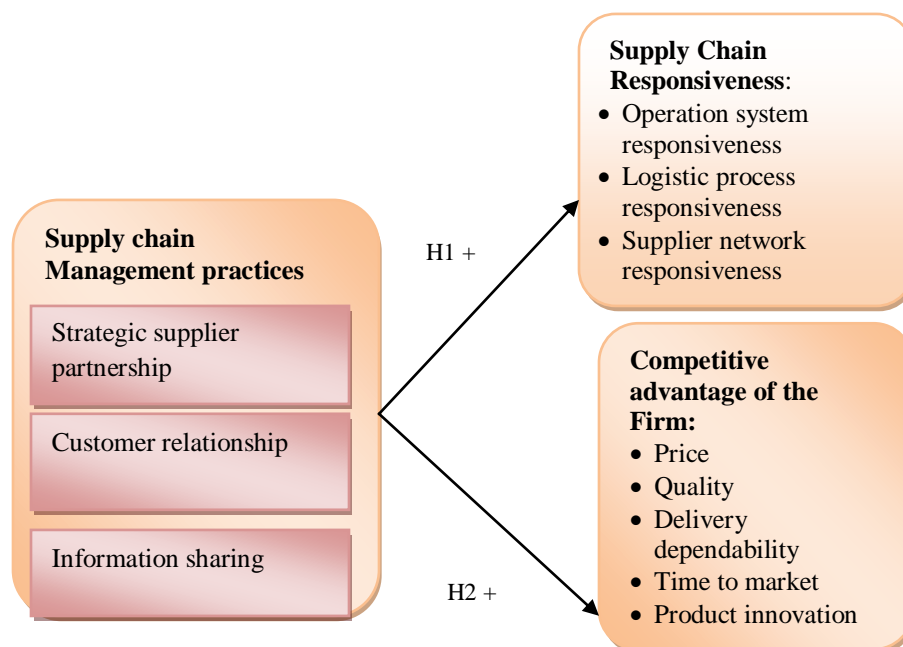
Supply chain Management practices

Strategic supplier partnership

Customer relationship

Information sharing

H1 +

H2 +

Supply Chain Responsiveness:
- Operation system responsiveness
- Logistic process responsiveness
- Supplier network responsiveness

Competitive advantage of the Firm:
- Price
- Quality
- Delivery dependability
- Time to market
- Product innovation